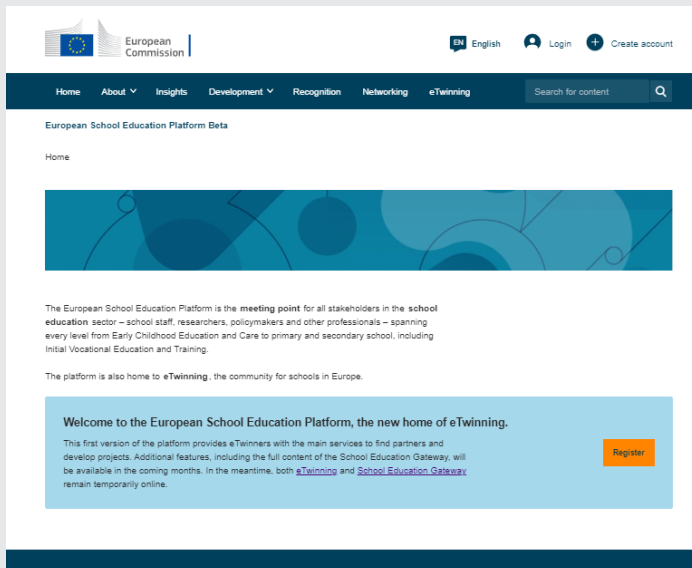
European Commission

EN English Login Create account

Home About Insights Development Recognition Networking eTwinning Search for content

European School Education Platform Beta

Home

The European School Education Platform is the **meeting point** for all stakeholders in the **school education** sector – school staff, researchers, policymakers and other professionals – spanning every level from Early Childhood Education and Care to primary and secondary school, including Initial Vocational Education and Training.

The platform is also home to **eTwinning**, the community for schools in Europe.

Welcome to the European School Education Platform, the new home of eTwinning.

This first version of the platform provides eTwinners with the main services to find partners and develop projects. Additional features, including the full content of the School Education Gateway, will be available in the coming months. In the meantime, both eTwinning and School Education Gateway remain temporarily online.

Register